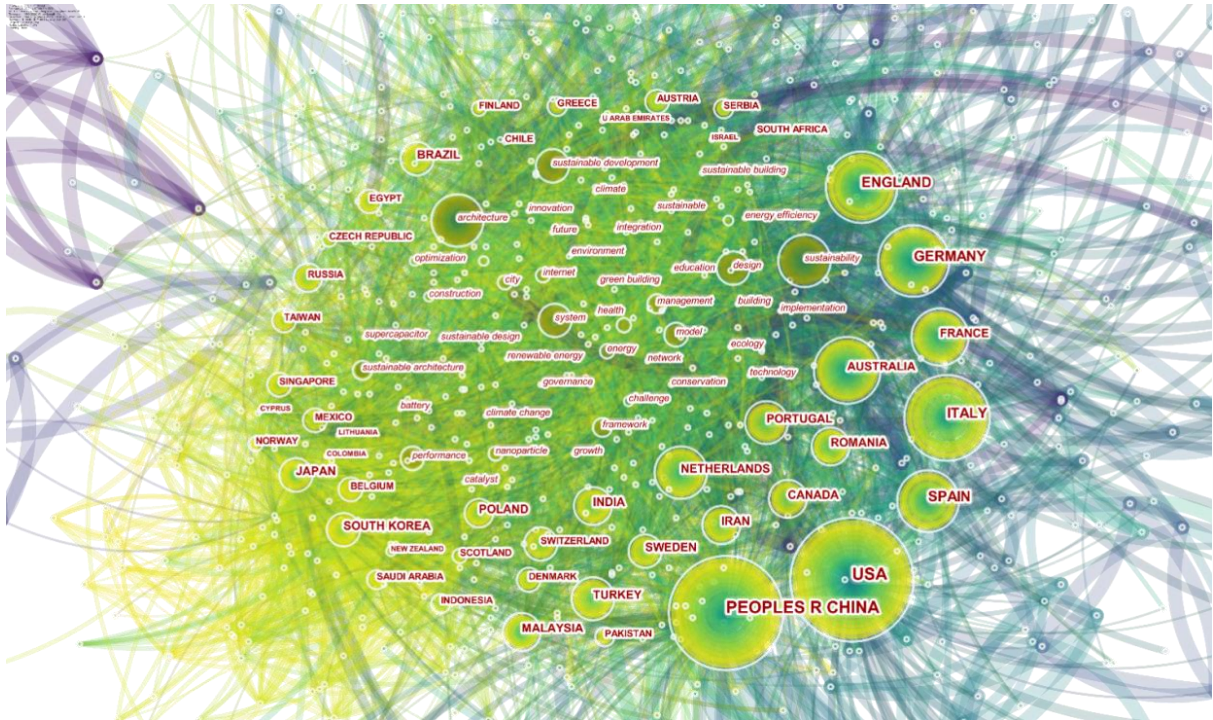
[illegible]

FINLAND
GREECE
AUSTRIA
SERBIA
U ARAB EMIRATES
CHILE
ISRAEL
SOUTH AFRICA
BRAZIL
sustainable development
sustainable building
climate
ENGLAND
EGYPT
architecture
innovation
sustainable
energy efficiency
integration
future
CZECH REPUBLIC
environment
sustainability
GERMANY
optimization
design
RUSSIA
internet
city
green building
education
construction
management
building
implementation
TAIWAN
system
health
model
supercapacitor
sustainable design
FRANCE
energy
ecology
renewable energy
network
sustainable architecture
technology
AUSTRALIA
SINGAPORE
governance
conservation
challenge
CYPRUS
MEXICO
battery
climate change
ITALY
LITHUANIA
framework
PORTUGAL
NORWAY
ROMANIA
COLOMBIA
performance
nanoparticle
growth
JAPAN
NETHERLANDS
catalyst
BELGIUM
INDIA
CANADA
SPAIN
POLAND
SOUTH KOREA
IRAN
SWITZERLAND
NEW ZEALAND
SCOTLAND
SWEDEN
USA
SAUDI ARABIA
DENMARK
TURKEY
INDONESIA
PEOPLES R CHINA
MALAYSIA
PAKISTAN